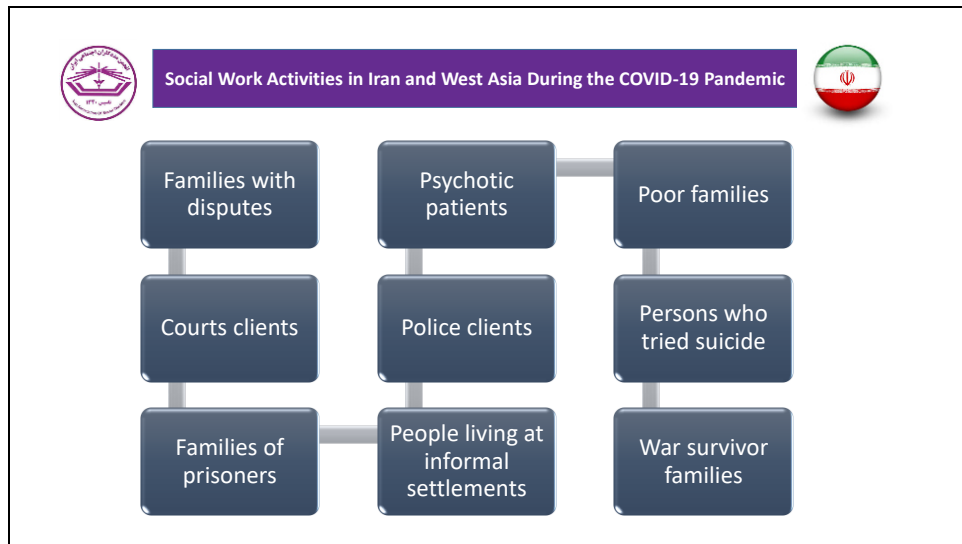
Social Work Activities in Iran and West Asia During the COVID-19 Pandemic

Families with disputes

Courts clients

Families of prisoners

People living at informal settlements

Police clients

Psychotic patients

Poor families

Persons who tried suicide

War survivor families